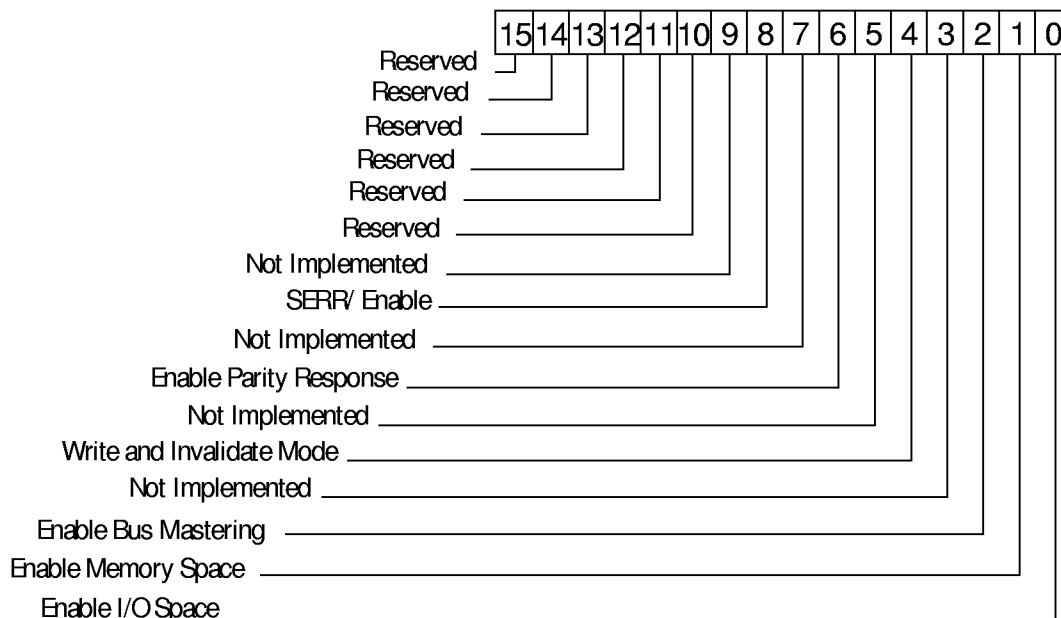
| 15 | 14 | 13 | 12 | 11 | 10 | 9 | 8 | 7 | 6 | 5 | 4 | 3 | 2 | 1 | 0 |
|---|---|---|---|---|---|---|---|---|---|---|---|---|---|---|---|

Reserved
Reserved
Reserved
Reserved
Reserved
Reserved
Not Implemented
SERR/ Enable
Not Implemented
Enable Parity Response
Not Implemented
Write and Invalidate Mode
Not Implemented
Enable Bus Mastering
Enable Memory Space
Enable I/O Space